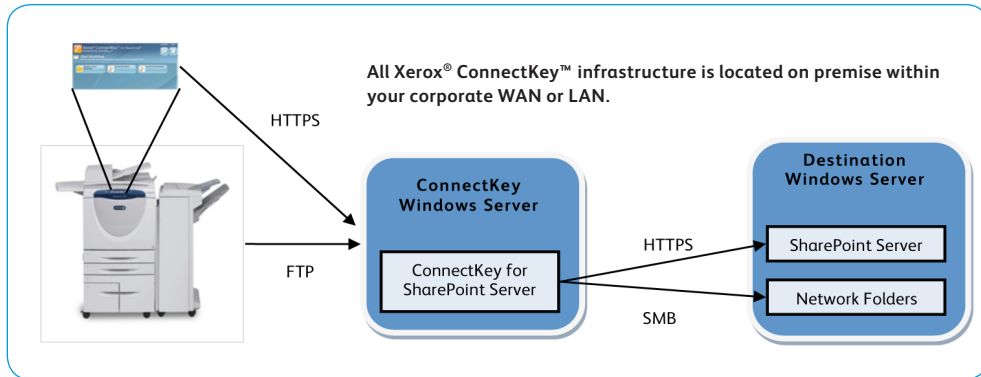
All Xerox® ConnectKey™ infrastructure is located on premise within your corporate WAN or LAN.

HTTPS

FTP

ConnectKey Windows Server

ConnectKey for SharePoint Server

HTTPS

SMB

Destination Windows Server

SharePoint Server

Network Folders